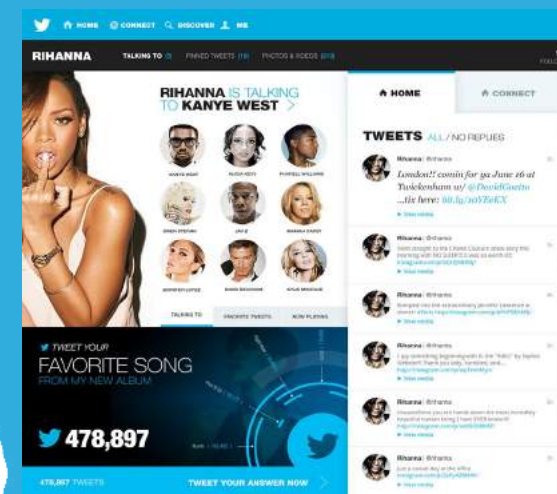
HOME CONNECT DISCOVER ME

RIHANNA TALKING TO FINNED TWEETS PHOTOS & VIDEOS

RIHANNA IS TALKING TO KANYE WEST >

KANYE WEST ALICIA KEYS PHARRELL WILLIAMS

GWEN STEFANI JAY-Z MARIAH CAREY

JENNIFER LOPEZ DAVID BECKHAM KYLIE MINOGUE

TALKING TO FAVORITE TWEETS NOW PLAYING

TWEET YOUR FAVORITE SONG FROM MY NEW ALBUM

478,897

478,897 TWEETS

TWEET YOUR ANSWER NOW >

HOME CONNECT

TWEETS ALL / NO REPLIES

Rihanna @rihanna
London!! comin for ya June 16 at Twickenham w/ @DavidGuetta ...tix here: bit.ly/10YZeEX
View media

Rihanna @rihanna
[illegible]
View media

Rihanna @rihanna
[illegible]
View media

Rihanna @rihanna
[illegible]
View media

Rihanna @rihanna
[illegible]
View media

Rihanna @rihanna
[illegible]
View media